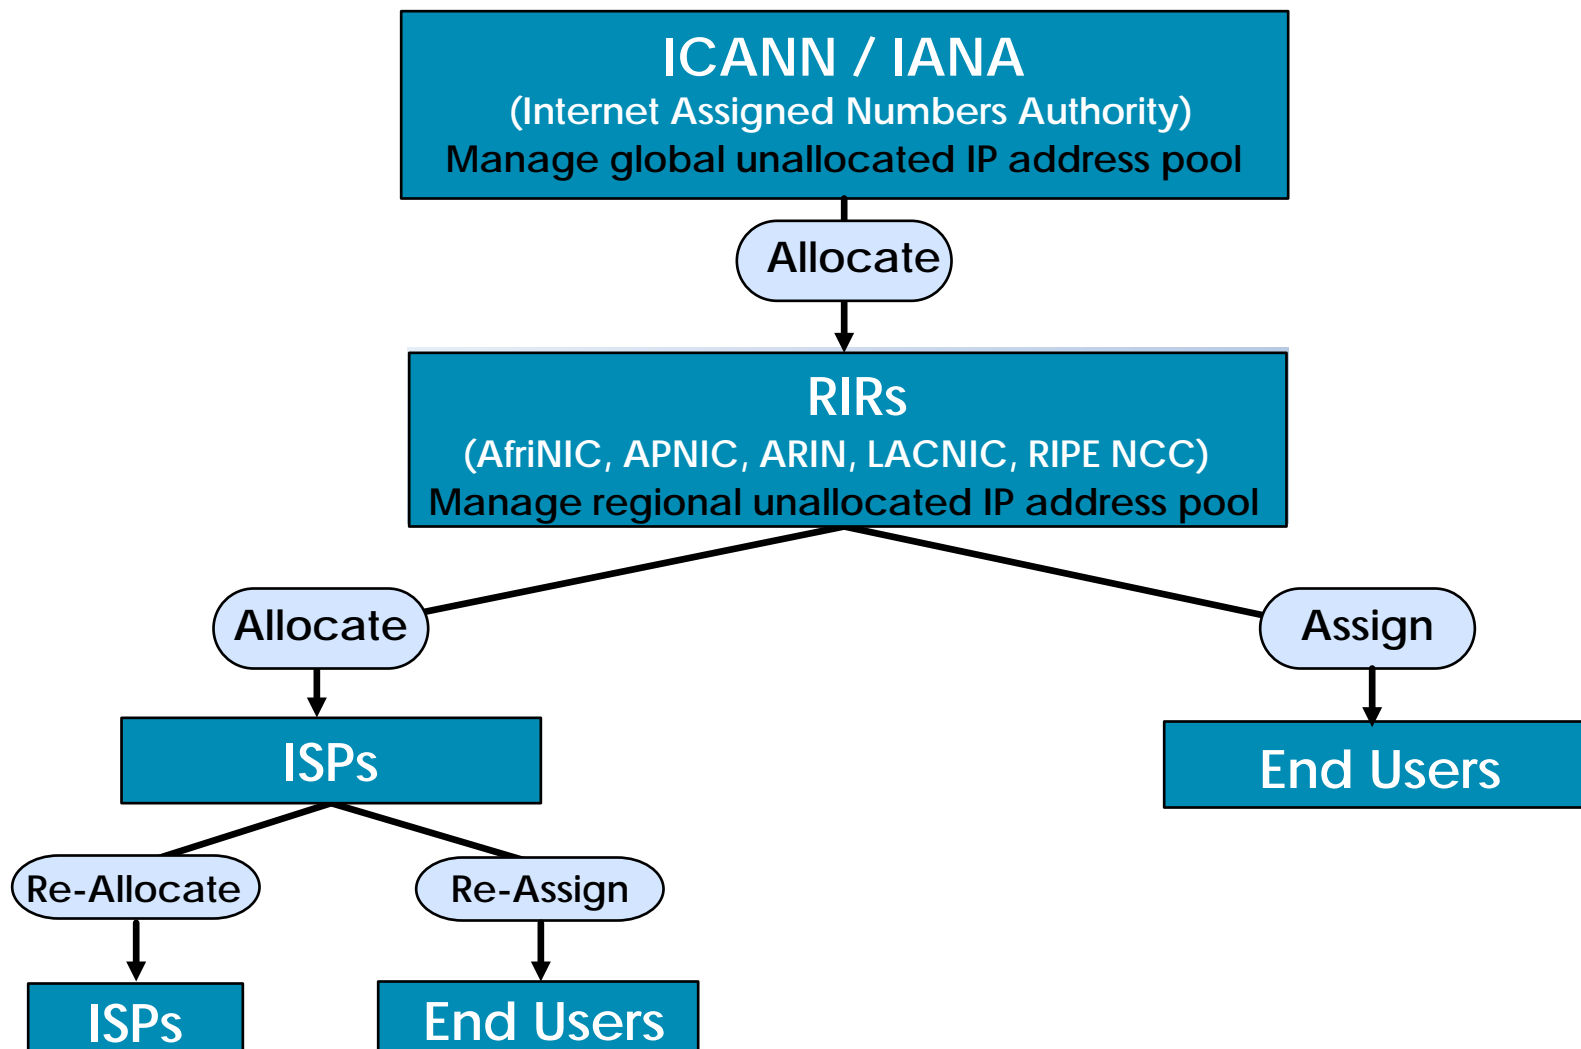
ICANN / IANA
(Internet Assigned Numbers Authority)
Manage global unallocated IP address pool

Allocate

RIRs
(AfriNIC, APNIC, ARIN, LACNIC, RIPE NCC)
Manage regional unallocated IP address pool

Allocate

Assign

ISPs

End Users

Re-Allocate

Re-Assign

ISPs

End Users